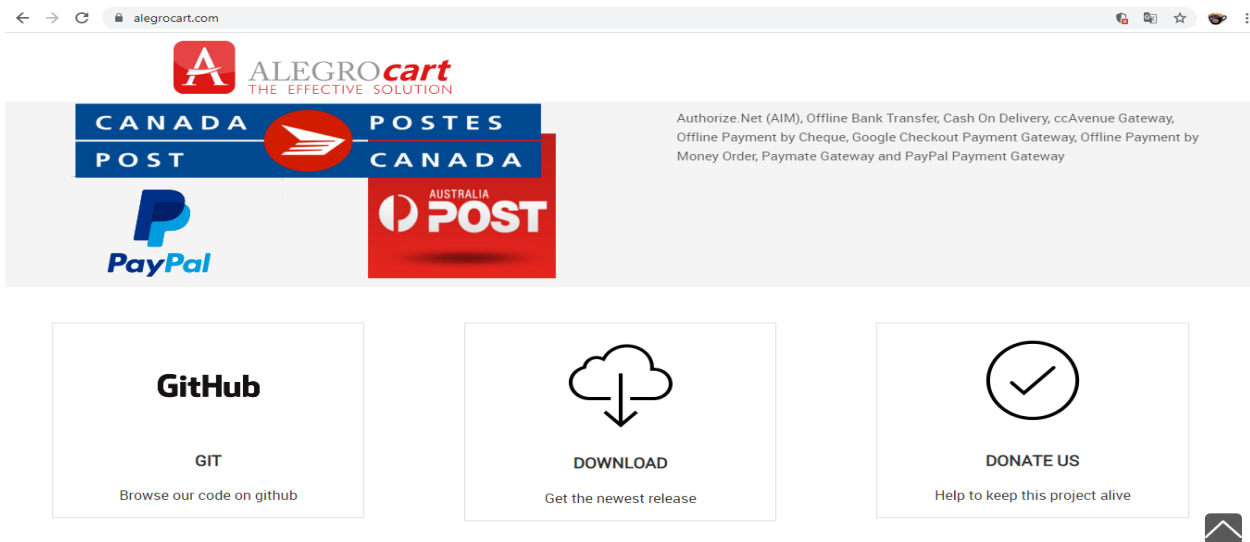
alegrocart.com

ALEGROcart
THE EFFECTIVE SOLUTION

CANADA POST POSTES CANADA

PayPal

AUSTRALIA POST

Authorize.Net (AIM), Offline Bank Transfer, Cash On Delivery, ccAvenue Gateway, Offline Payment by Cheque, Google Checkout Payment Gateway, Offline Payment by Money Order, Paymate Gateway and PayPal Payment Gateway

GitHub

GIT

Browse our code on github

DOWNLOAD

Get the newest release

DONATE US

Help to keep this project alive